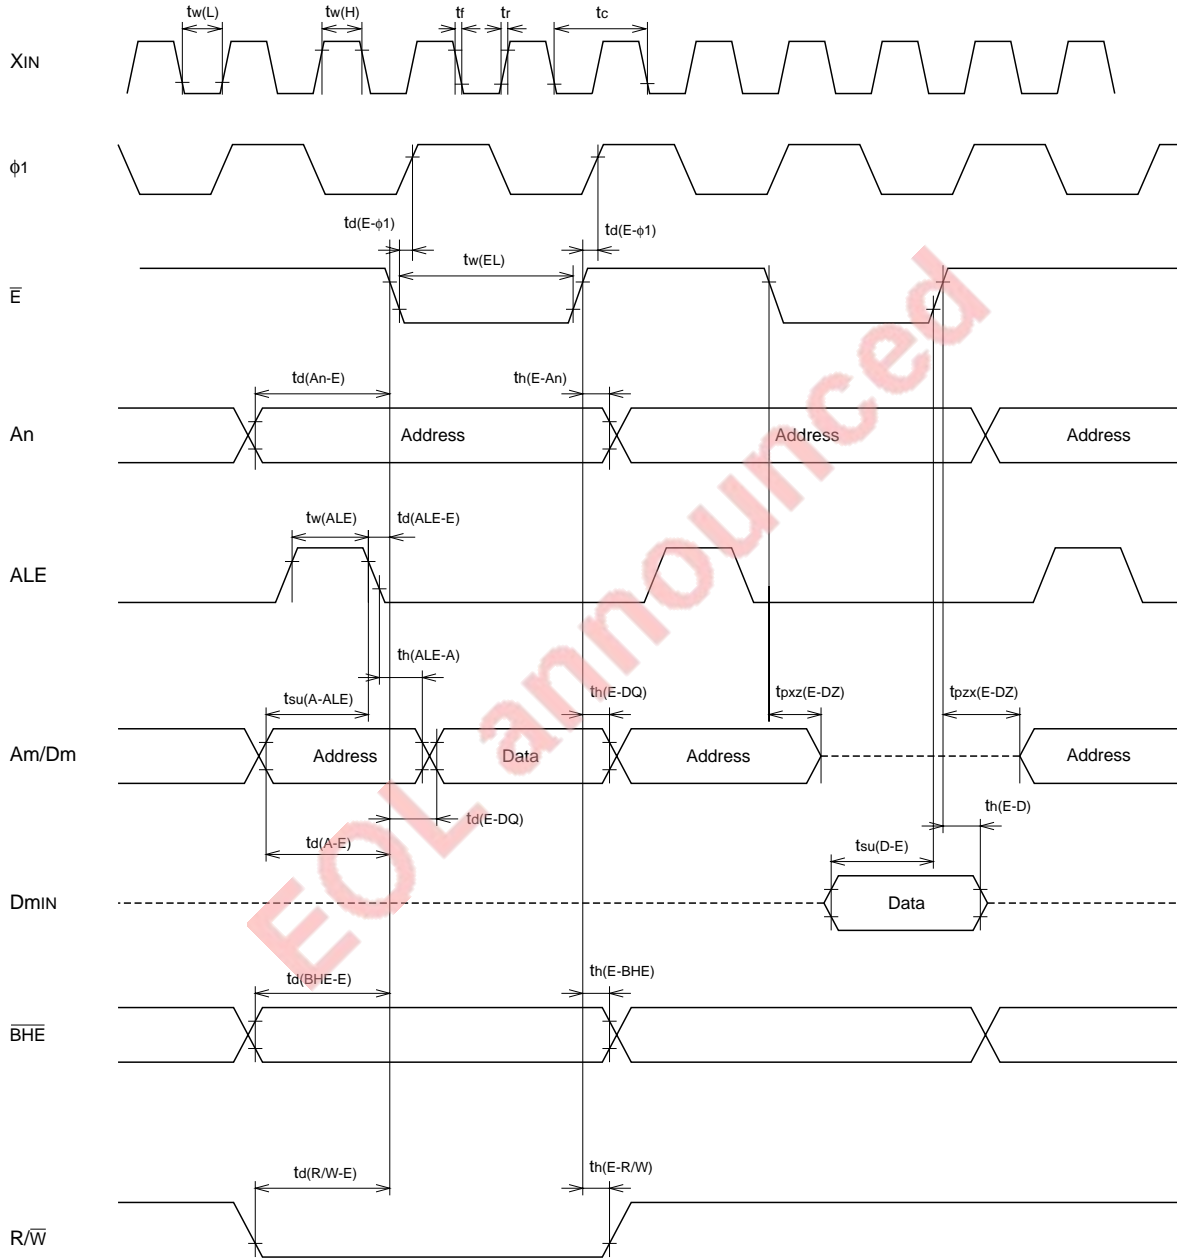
tw(L) tw(H) tf tr tc

XIN

φ1

td(E-φ1)

td(E-φ1)

tw(EL)

$\overline{E}$

td(An-E) th(E-An)

An

Address Address Address

tw(ALE) td(ALE-E)

ALE

th(ALE-A)

tsu(A-ALE) th(E-DQ) tpxz(E-DZ) tpzx(E-DZ)

Am/Dm

Address Data Address Address

td(E-DQ)

th(E-D)

td(A-E)

tsu(D-E)

DmIN

Data

td(BHE-E) th(E-BHE)

$\overline{BHE}$

td(R/W-E) th(E-R/W)

R/$\overline{W}$

EOL announced